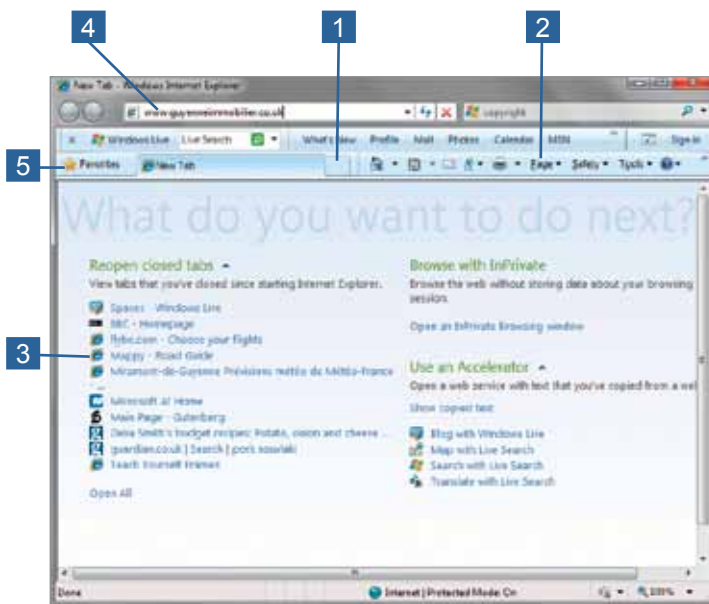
4

1

2

New Tab - Windows Internet Explorer

www.guyenneimmobilier.co.uk

copyright

Windows Live   Live Search   What's New   Profile   Mail   Photos   Calendar   MSN   Sign in

5

Favorites   New Tab

Page   Safety   Tools

What do you want to do next?

Reopen closed tabs

View tabs that you've closed since starting Internet Explorer.

Spaces - Windows Live
BBC - Homepage
flybe.com - Choose your flights
Mappy - Road Guide
Miramont-de-Guyenne Prévisions météo de Météo-France

3

Microsoft at Home
Main Page - Gutenberg
Delia Smith's budget recipes: Potato, onion and cheese ...
guardian.co.uk | Search | pork souvlaki
Teach Yourself Internet

Open All

Browse with InPrivate

Browse the web without storing data about your browsing session.

Open an InPrivate Browsing window

Use an Accelerator

Open a web service with text that you've copied from a wel

Show copied text

Blog with Windows Live
Map with Live Search
Search with Live Search
Translate with Live Search

Done

Internet | Protected Mode: On

100%